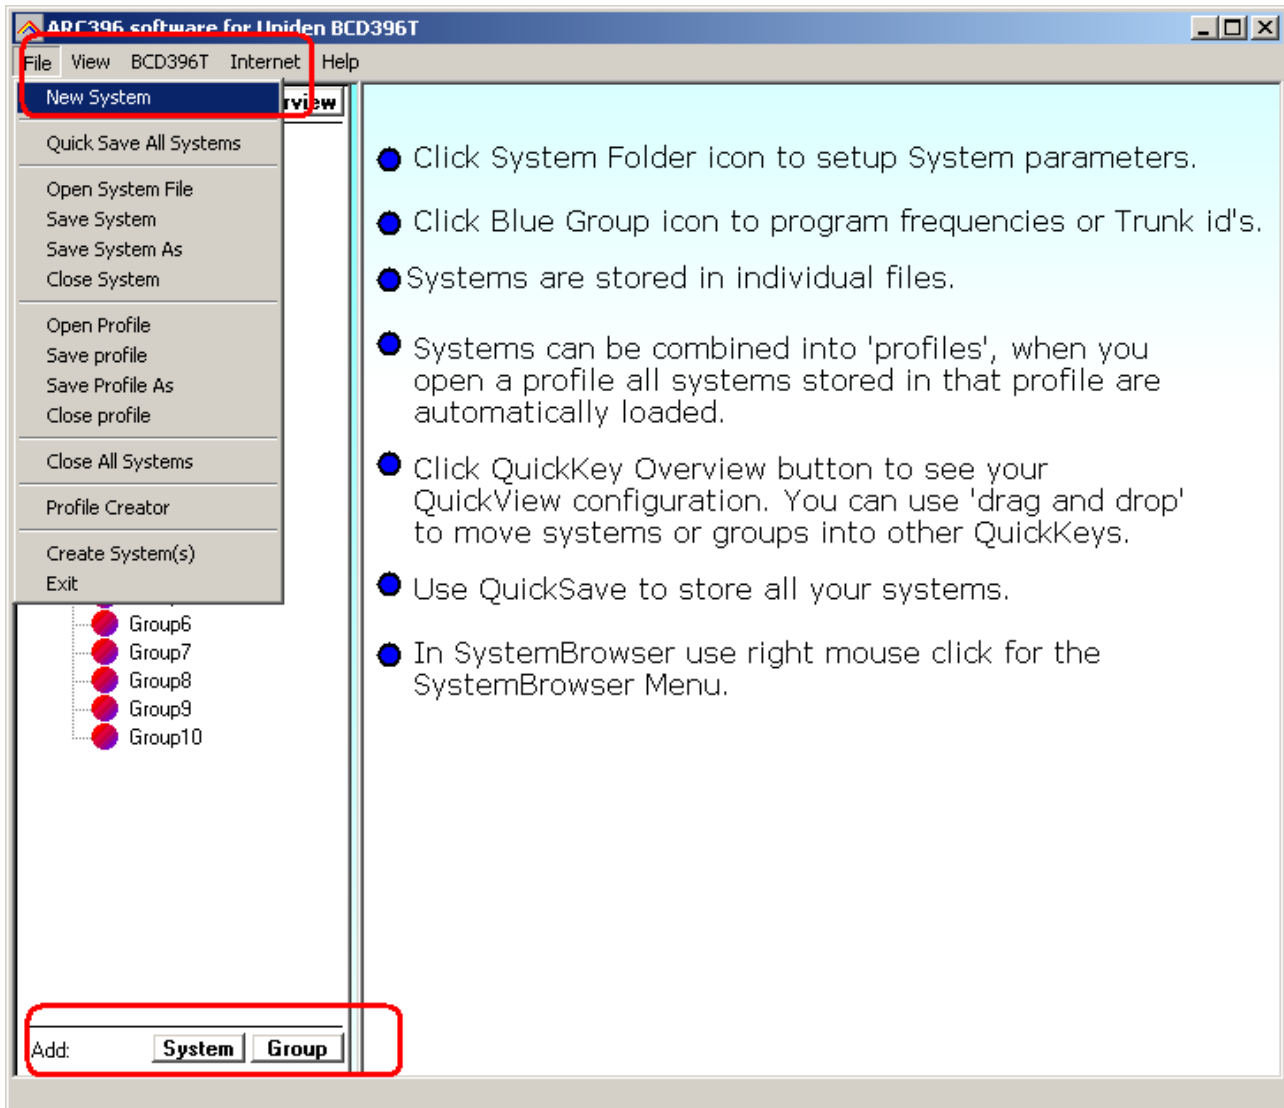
ARC396 software for Uniden BCD396T

File View BCD396T Internet Help

New System

Quick Save All Systems

Open System File
Save System
Save System As
Close System

Open Profile
Save profile
Save Profile As
Close profile

Close All Systems

Profile Creator

Create System(s)
Exit

rview

Group6
Group7
Group8
Group9
Group10

Add: System Group

Click System Folder icon to setup System parameters.

Click Blue Group icon to program frequencies or Trunk id's.

Systems are stored in individual files.

Systems can be combined into 'profiles', when you open a profile all systems stored in that profile are automatically loaded.

Click QuickKey Overview button to see your QuickView configuration. You can use 'drag and drop' to move systems or groups into other QuickKeys.

Use QuickSave to store all your systems.

In SystemBrowser use right mouse click for the SystemBrowser Menu.